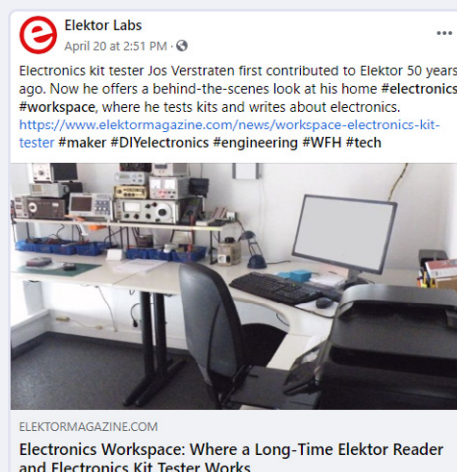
Elektor Labs
April 20 at 2:51 PM ·

Electronics kit tester Jos Verstraten first contributed to Elektor 50 years ago. Now he offers a behind-the-scenes look at his home #electronics #workspace, where he tests kits and writes about electronics. https://www.elektormagazine.com/news/workspace-electronics-kit-tester #maker #DIYelectronics #engineering #WFH #tech

ELEKTORMAGAZINE.COM
Electronics Workspace: Where a Long-Time Elektor Reader and Electronics Kit Tester Works